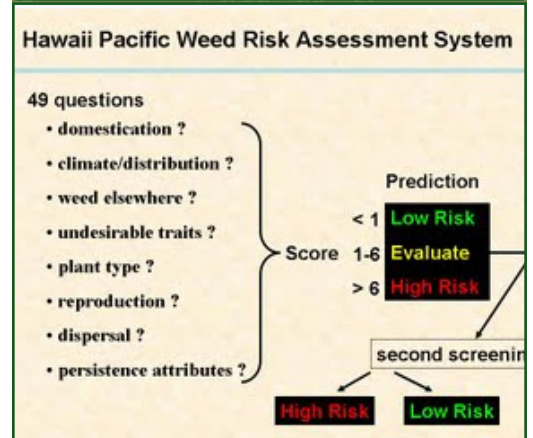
Hawaii Pacific Weed Risk Assessment System

49 questions

• domestication ?
• climate/distribution ?
• weed elsewhere ?
• undesirable traits ?
• plant type ?
• reproduction ?
• dispersal ?
• persistence attributes ?

Score

Prediction

< 1 Low Risk
1-6 Evaluate
> 6 High Risk

second screenin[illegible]

High Risk
Low Risk